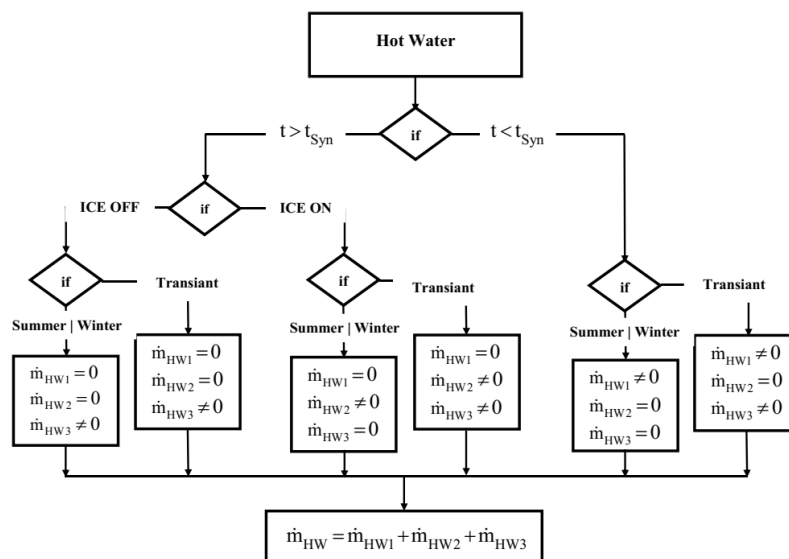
Hot Water

if

$t > t_{Syn}$

$t < t_{Syn}$

ICE OFF

if

ICE ON

if

Transiant

Summer | Winter

$\dot{m}_{HW1} = 0$
$\dot{m}_{HW2} = 0$
$\dot{m}_{HW3} \neq 0$

$\dot{m}_{HW1} = 0$
$\dot{m}_{HW2} = 0$
$\dot{m}_{HW3} \neq 0$

if

Transiant

Summer | Winter

$\dot{m}_{HW1} = 0$
$\dot{m}_{HW2} \neq 0$
$\dot{m}_{HW3} = 0$

$\dot{m}_{HW1} = 0$
$\dot{m}_{HW2} \neq 0$
$\dot{m}_{HW3} \neq 0$

if

Transiant

Summer | Winter

$\dot{m}_{HW1} \neq 0$
$\dot{m}_{HW2} = 0$
$\dot{m}_{HW3} = 0$

$\dot{m}_{HW1} \neq 0$
$\dot{m}_{HW2} = 0$
$\dot{m}_{HW3} \neq 0$

$\dot{m}_{HW} = \dot{m}_{HW1} + \dot{m}_{HW2} + \dot{m}_{HW3}$